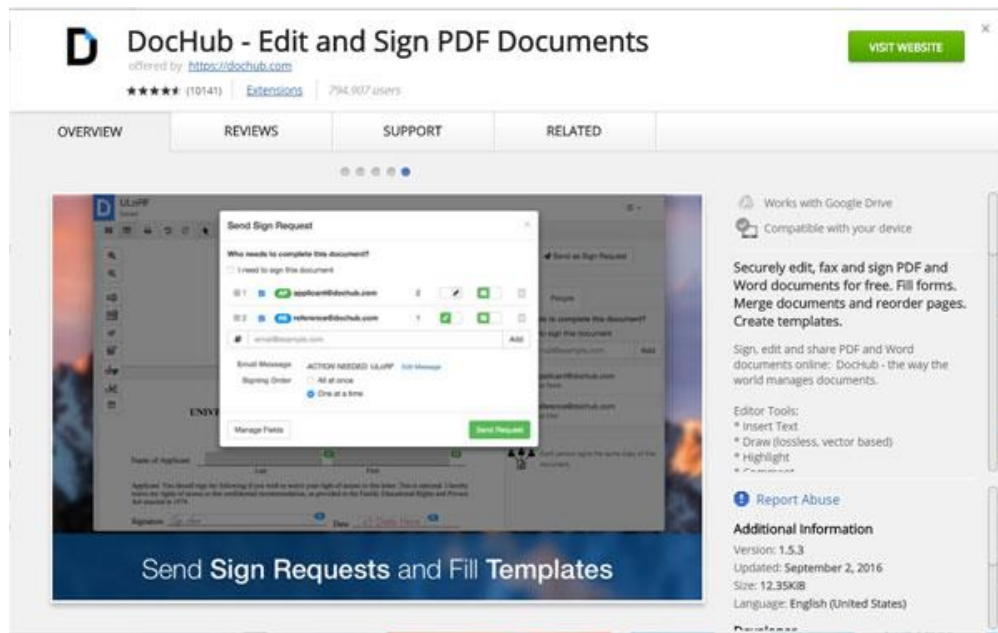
DocHub - Edit and Sign PDF Documents
offered by https://dochub.com
★★★★★ (10141) | Extensions | 794,907 users

VISIT WEBSITE

×

OVERVIEW | REVIEWS | SUPPORT | RELATED

ULoRP

Send Sign Request

Who needs to complete this document?

I need to sign this document

1 applicant@dochub.com

2 reference@dochub.com

email@example.com Add

Email Message ACTION NEEDED: ULoRP Edit Message

Signing Order All at once

One at a time

Manage Fields Send Request

Send as Sign Request

People

UNIV

Name of Applicant

Last First

Signature Date

Send Sign Requests and Fill Templates

Works with Google Drive

Compatible with your device

Securely edit, fax and sign PDF and Word documents for free. Fill forms. Merge documents and reorder pages. Create templates.

Sign, edit and share PDF and Word documents online: DocHub - the way the world manages documents.

Editor Tools:
* Insert Text
* Draw (lossless, vector based)
* Highlight
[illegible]

Report Abuse

Additional Information
Version: 1.5.3
Updated: September 2, 2016
Size: 12.35KiB
Language: English (United States)
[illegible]